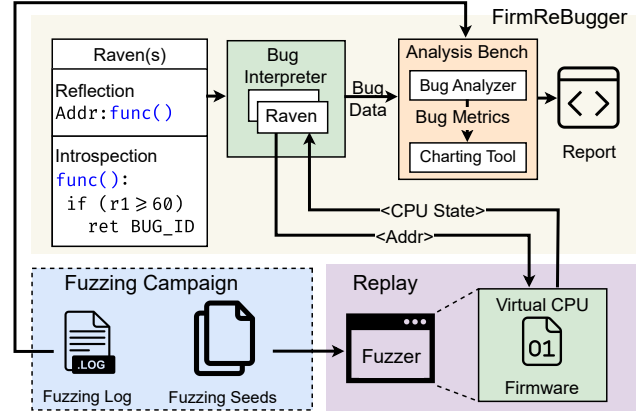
FirmReBugger

Raven(s)

Reflection
Addr:func()

Introspection
func():
if (r1 ⩾ 60)
ret BUG_ID

Bug Interpreter

Raven

Bug Data

Analysis Bench

Bug Analyzer

Bug Metrics

Charting Tool

Report

<CPU State>

<Addr>

Fuzzing Campaign

.LOG

Fuzzing Log

Fuzzing Seeds

Replay

Fuzzer

Virtual CPU

01

Firmware